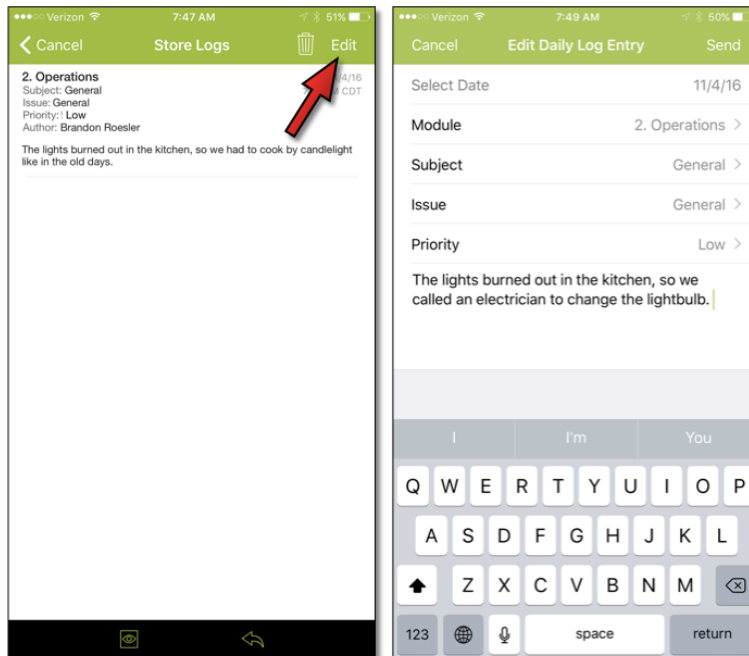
●●●○○ Verizon 7:47 AM 51%

Cancel Store Logs Edit

2. Operations
Subject: General
Issue: General
Priority: ! Low
Author: Brandon Roesler

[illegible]/4/16
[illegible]M CDT

The lights burned out in the kitchen, so we had to cook by candlelight like in the old days.

●●●○○ Verizon 7:49 AM 50%

Cancel Edit Daily Log Entry Send

Select Date 11/4/16

Module 2. Operations

Subject General

Issue General

Priority Low

The lights burned out in the kitchen, so we called an electrician to change the lightbulb.

I I'm You

Q W E R T Y U I O P

A S D F G H J K L

Z X C V B N M

123 space return